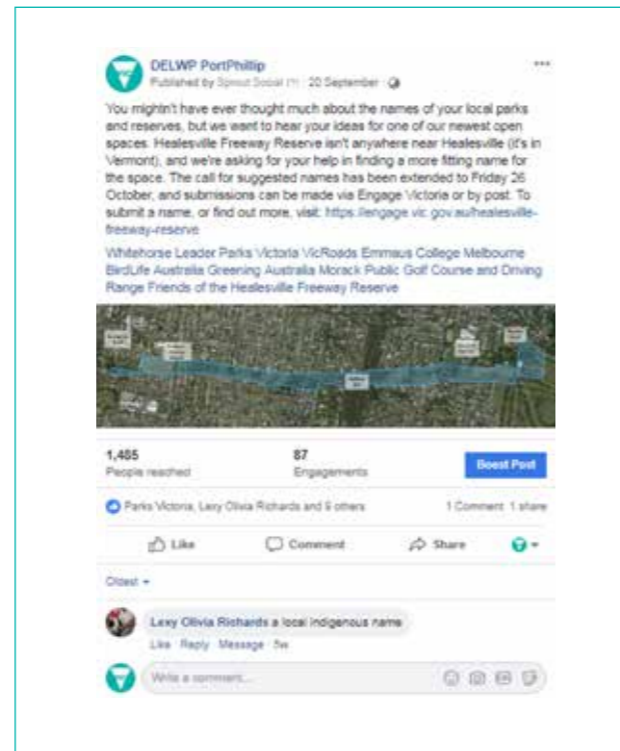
DELWP PortPhillip
Published by Sprout Social [?] · 20 September · 

You mightn't have ever thought much about the names of your local parks and reserves, but we want to hear your ideas for one of our newest open spaces. Healesville Freeway Reserve isn't anywhere near Healesville (it's in Vermont), and we're asking for your help in finding a more fitting name for the space. The call for suggested names has been extended to Friday 26 October, and submissions can be made via Engage Victoria or by post. To submit a name, or find out more, visit: https://engage.vic.gov.au/healesville-freeway-reserve

Whitehorse Leader Parks Victoria VicRoads Emmaus College Melbourne BirdLife Australia Greening Australia Morack Public Golf Course and Driving Range Friends of the Healesville Freeway Reserve

1,485
People reached

87
Engagements

Boost Post

Parks Victoria, Lexy Olivia Richards and 9 others

1 Comment 1 share

Like Comment Share

Oldest

Lexy Olivia Richards a local indigenous name
Like · Reply · Message · 5w

Write a comment...